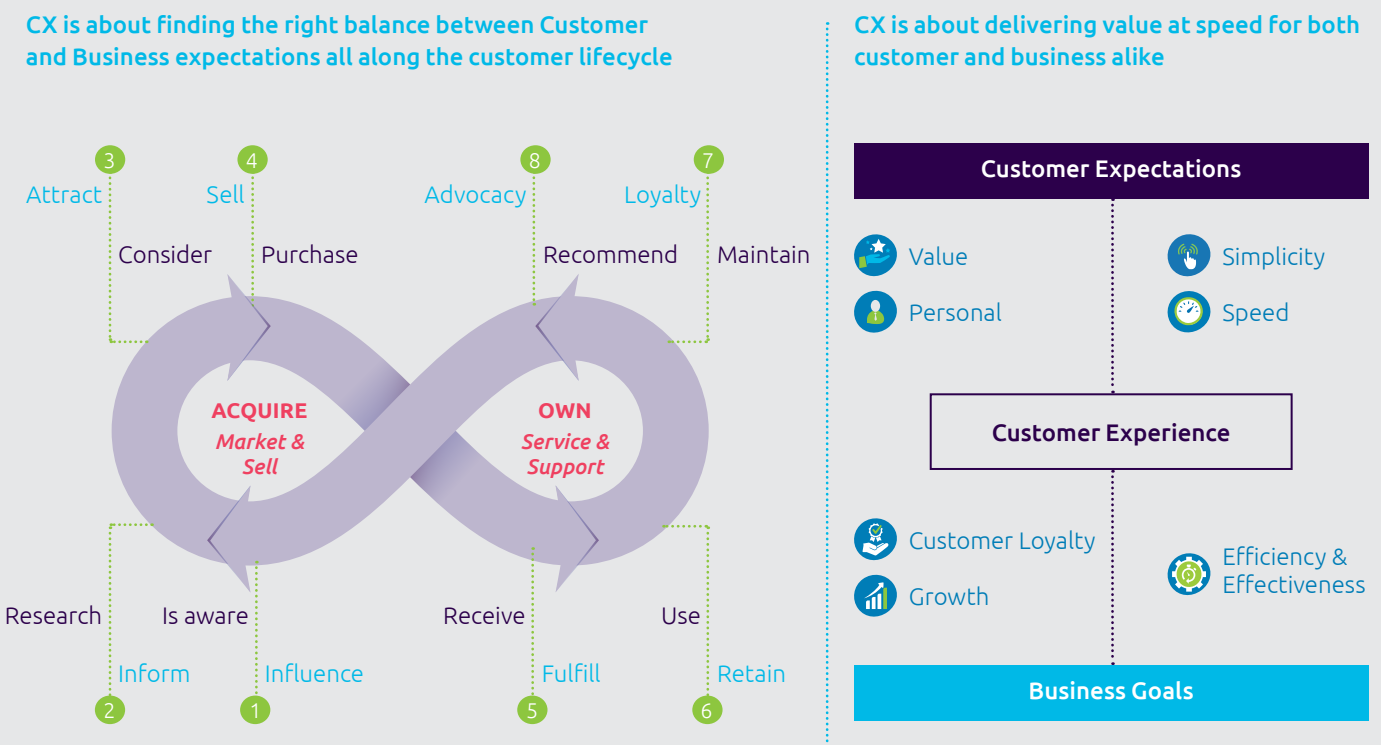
CX is about finding the right balance between Customer and Business expectations all along the customer lifecycle

3
Attract
Consider

4
Sell
Purchase

8
Advocacy
Recommend

7
Loyalty
Maintain

ACQUIRE
Market & Sell

OWN
Service & Support

Research
Inform
2

Is aware
Influence
1

Receive
Fulfill
5

Use
Retain
6

CX is about delivering value at speed for both customer and business alike

Customer Expectations

Value
Simplicity
Personal
Speed

Customer Experience

Customer Loyalty
Growth
Efficiency & Effectiveness

Business Goals